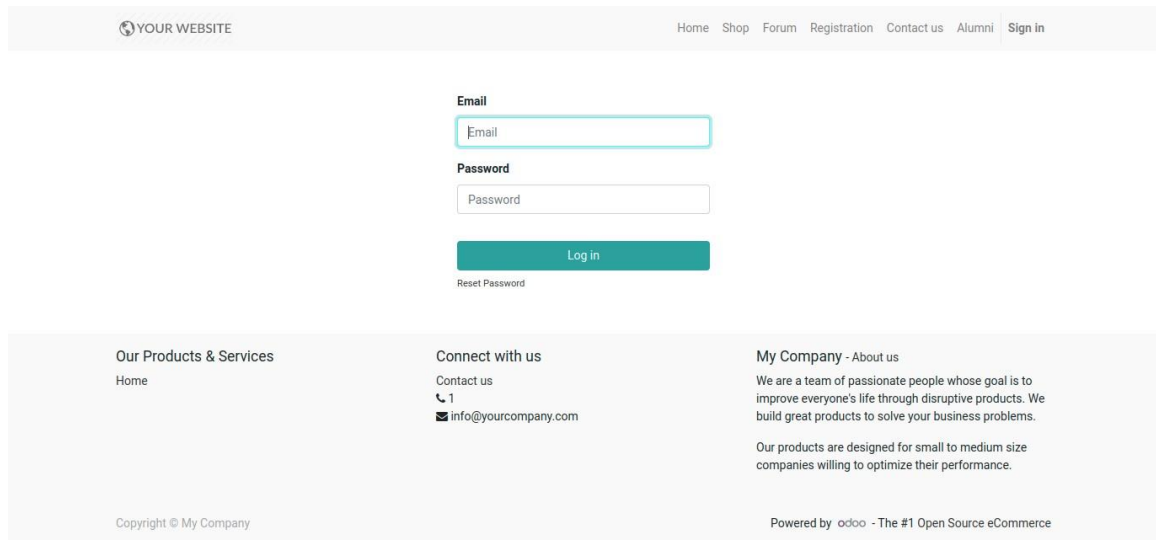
YOUR WEBSITE

Home Shop Forum Registration Contact us Alumni Sign in

Email

Email

Password

Password

Log in

Reset Password

Our Products & Services

Home

Connect with us

Contact us

1

info@yourcompany.com

My Company - About us

We are a team of passionate people whose goal is to improve everyone's life through disruptive products. We build great products to solve your business problems.

Our products are designed for small to medium size companies willing to optimize their performance.

Copyright © My Company

Powered by odoo - The #1 Open Source eCommerce